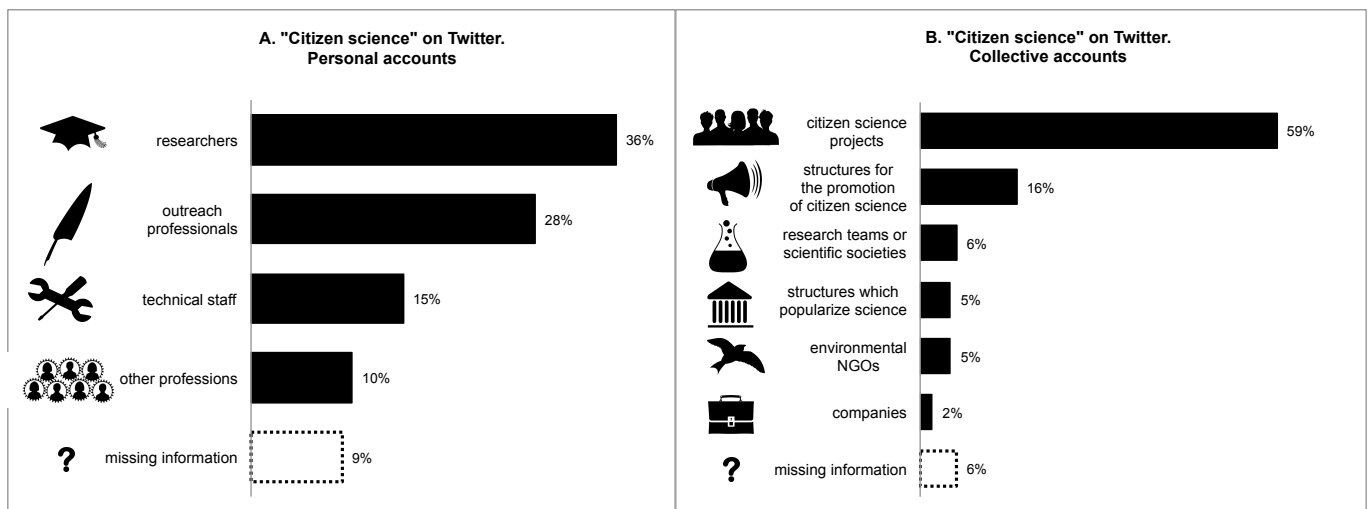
A. "Citizen science" on Twitter.
Personal accounts

researchers 36%
outreach professionals 28%
technical staff 15%
other professions 10%
? missing information 9%

B. "Citizen science" on Twitter.
Collective accounts

citizen science projects 59%
structures for the promotion of citizen science 16%
research teams or scientific societies 6%
structures which popularize science 5%
environmental NGOs 5%
companies 2%
? missing information 6%